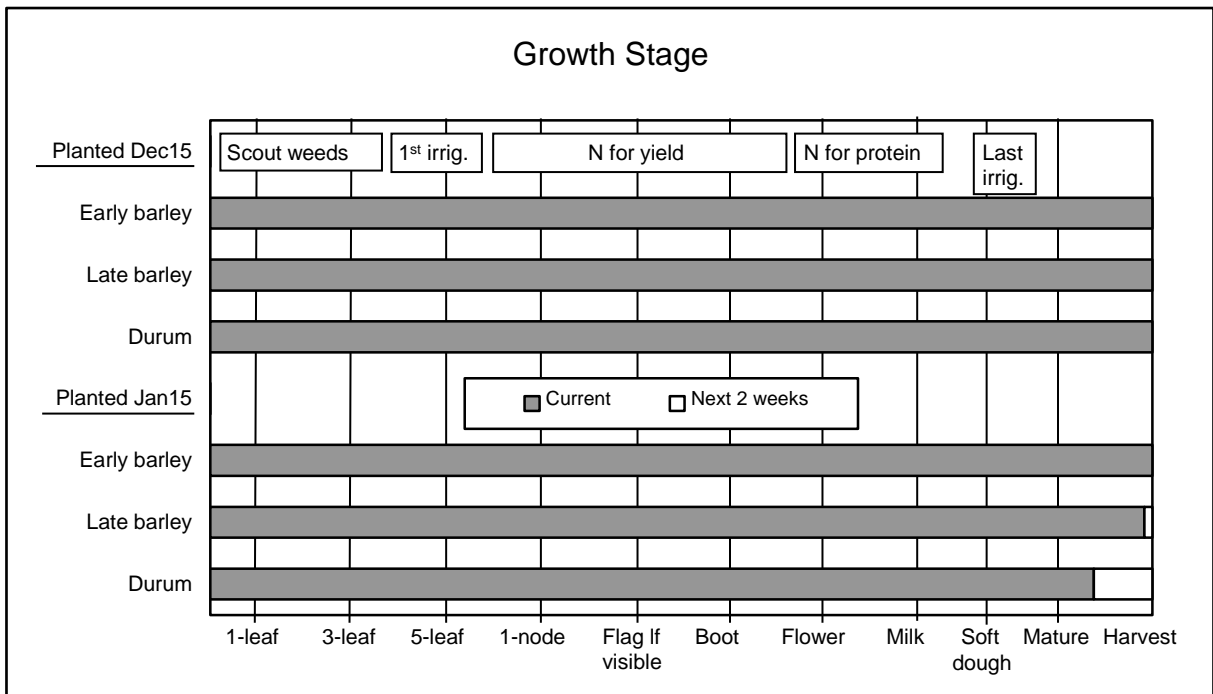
Growth Stage

Planted Dec15

Scout weeds

1$^{st}$ irrig.

N for yield

N for protein

Last irrig.

Early barley

Late barley

Durum

Planted Jan15

Current

Next 2 weeks

Early barley

Late barley

Durum

1-leaf

3-leaf

5-leaf

1-node

Flag lf visible

Boot

Flower

Milk

Soft dough

Mature

Harvest